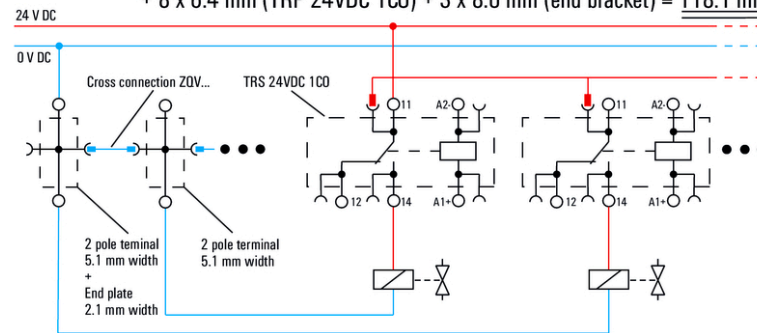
+ 6 x 6.4 mm (TRS 24VDC 1CO) + 3 x 6.0 mm (end bracket) = 118.1 mm

24 V DC

0 V DC

Cross connection ZQV...

TRS 24VDC 1CO

11

A2

12

14

A1+

11

A2

12

14

A1+

2 pole teminal 5.1 mm width + End plate 2.1 mm width

2 pole terminal 5.1 mm width